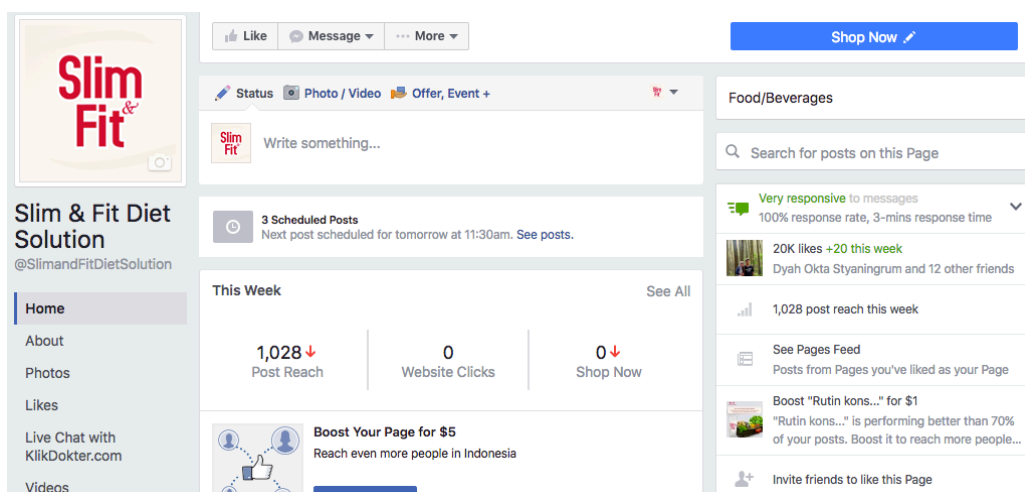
Slim & Fit

Slim & Fit Diet Solution
@SlimandFitDietSolution

Home
About
Photos
Likes
Live Chat with KlikDokter.com
Videos

Like
Message
More

Status
Photo / Video
Offer, Event +

Slim Fit
Write something...

3 Scheduled Posts
Next post scheduled for tomorrow at 11:30am. See posts.

This Week
See All

| 1,028 | 0 | 0 |
|---|---|---|
| Post Reach | Website Clicks | Shop Now |

Boost Your Page for $5
Reach even more people in Indonesia

Shop Now

Food/Beverages

Search for posts on this Page

Very responsive to messages
100% response rate, 3-mins response time

20K likes +20 this week
Dyah Okta Styaningrum and 12 other friends

1,028 post reach this week

See Pages Feed
Posts from Pages you've liked as your Page

Boost "Rutin kons..." for $1
"Rutin kons..." is performing better than 70% of your posts. Boost it to reach more people...

Invite friends to like this Page